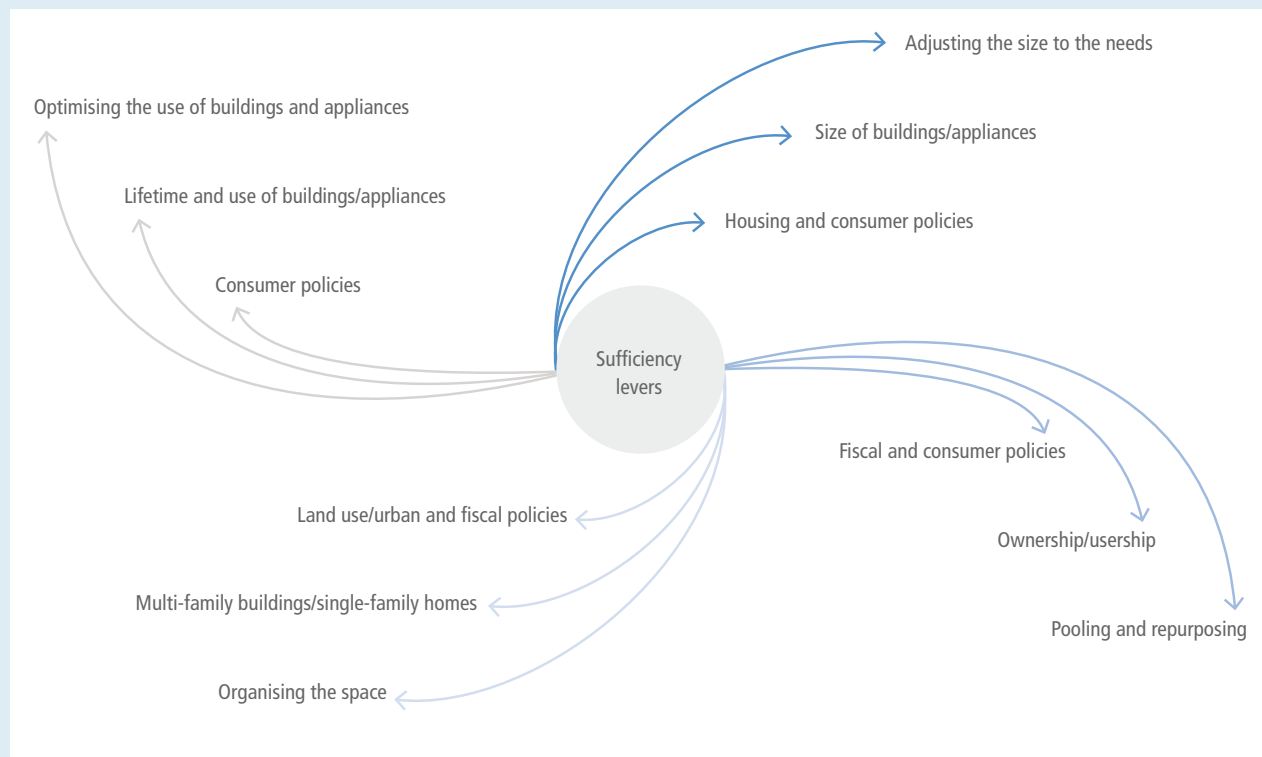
Adjusting the size to the needs

Optimising the use of buildings and appliances

Size of buildings/appliances

Lifetime and use of buildings/appliances

Housing and consumer policies

Consumer policies

Sufficiency levers

Fiscal and consumer policies

Land use/urban and fiscal policies

Ownership/usership

Multi-family buildings/single-family homes

Pooling and repurposing

Organising the space